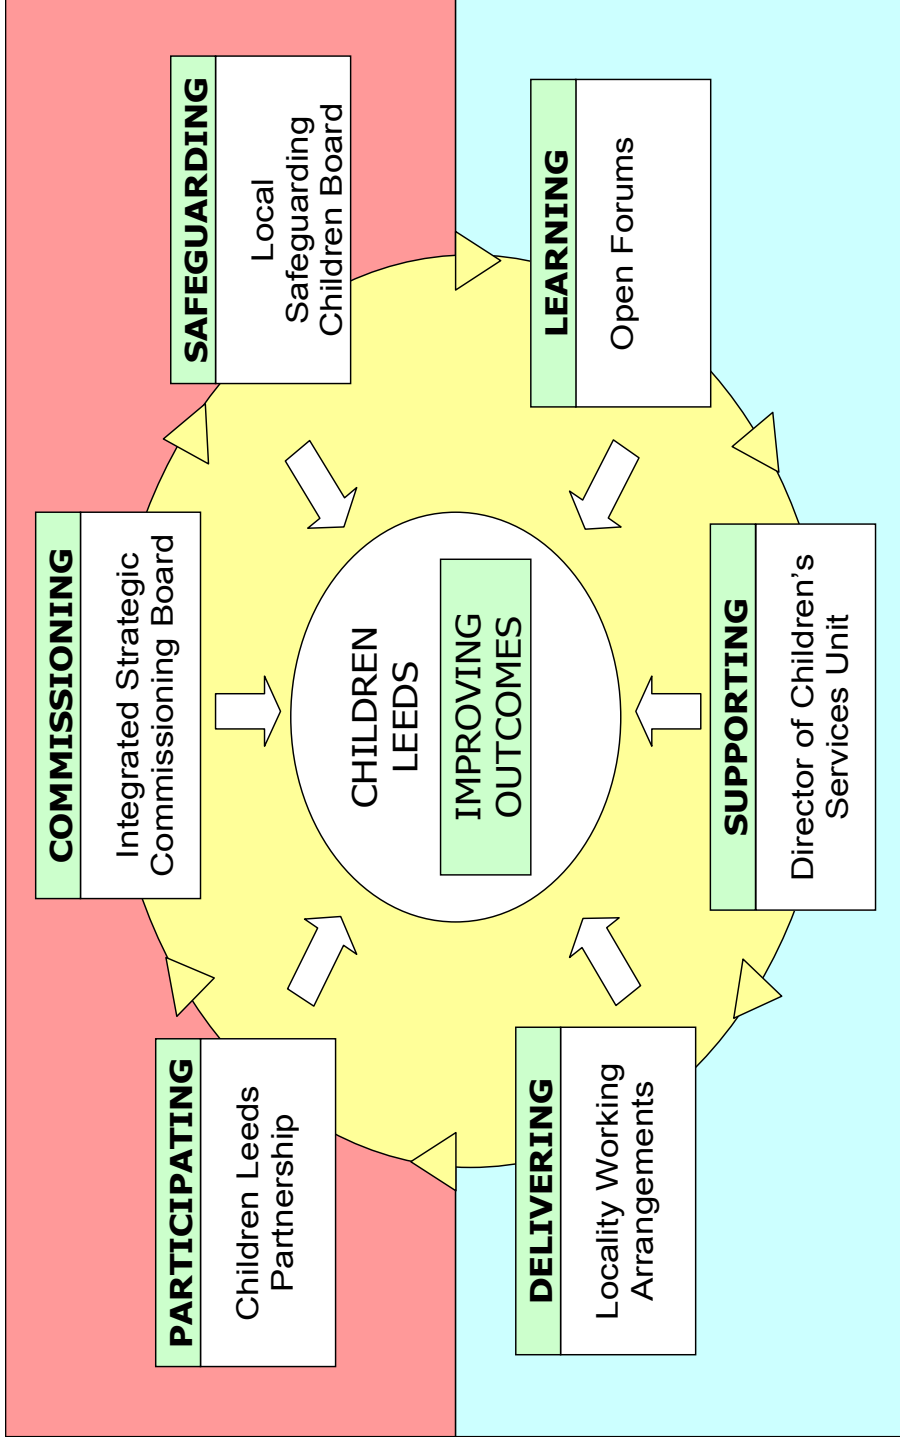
SAFEGUARDING
Local Safeguarding Children Board

LEARNING
Open Forums

COMMISSIONING
Integrated Strategic Commissioning Board

CHILDREN LEEDS
IMPROVING OUTCOMES

SUPPORTING
Director of Children's Services Unit

PARTICIPATING
Children Leeds Partnership

DELIVERING
Locality Working Arrangements